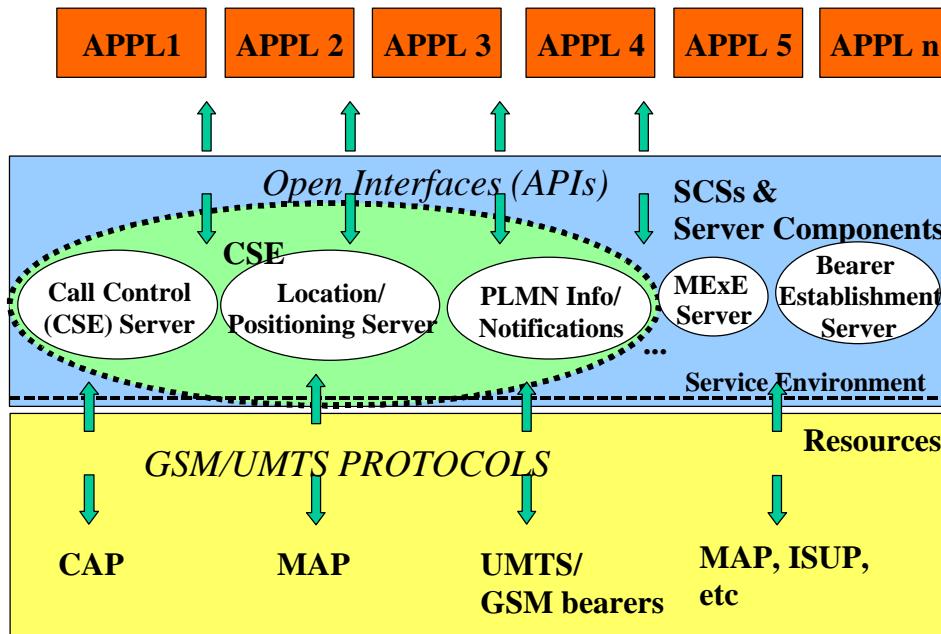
APPL1
APPL 2
APPL 3
APPL 4
APPL 5
APPL n

Open Interfaces (APIs)

SCSs & Server Components

CSE

Call Control (CSE) Server

Location/ Positioning Server

PLMN Info/ Notifications

MExE Server

Bearer Establishment Server

...

Service Environment

Resources

GSM/UMTS PROTOCOLS

CAP

MAP

UMTS/ GSM bearers

MAP, ISUP, etc